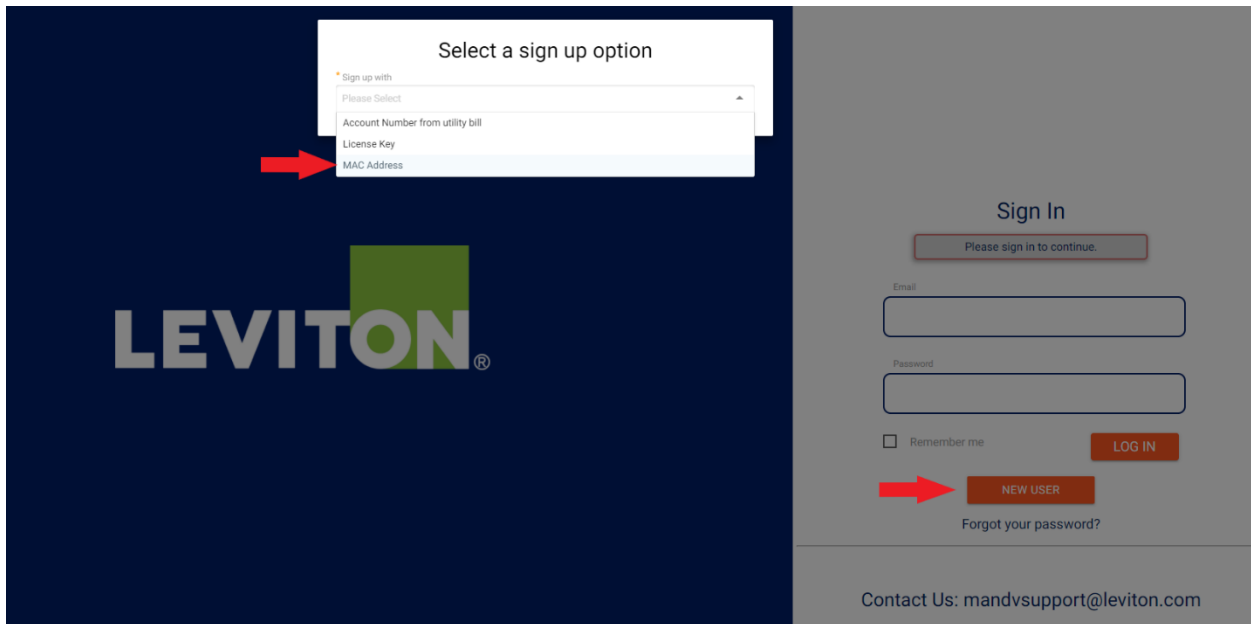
Select a sign up option

* Sign up with

Please Select

Account Number from utility bill

License Key

MAC Address

LEVITON®

Sign In

Please sign in to continue.

Email

Password

Remember me

LOG IN

NEW USER

Forgot your password?

Contact Us: mandvsupport@leviton.com